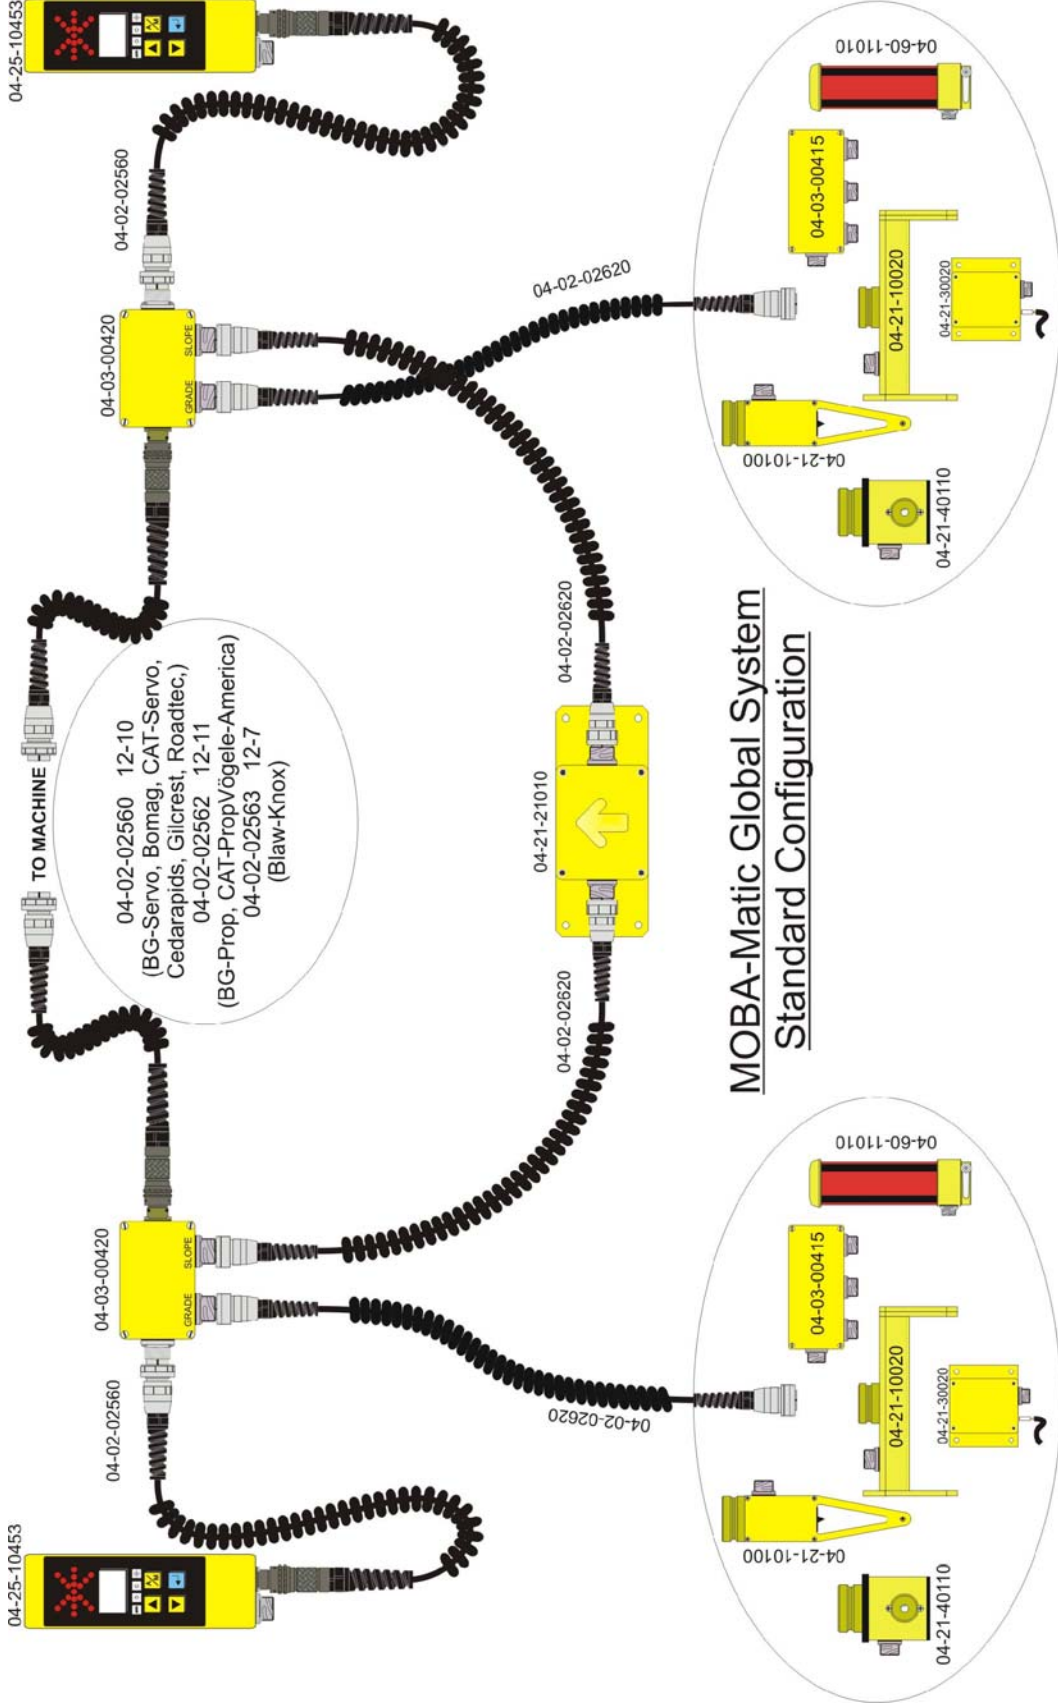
MOBA-Matic Global System
Standard Configuration

04-25-10453
04-02-02560
04-03-00420
SLOPE
GRADE
04-02-02620
04-03-00415
04-60-11010
04-21-10020
04-21-30020
04-21-10100
04-21-40110

TO MACHINE

04-02-02560 12-10
(BG-Servo, Bomag, CAT-Servo, Cedarapids, Gilcrest, Roadtec,)
04-02-02562 12-11
(BG-Prop, CAT-PropVögele-America)
04-02-02563 12-7
(Blaw-Knox)

04-02-02620
04-21-21010
04-02-02620

04-03-00420
SLOPE
GRADE
04-02-02560
04-25-10453
04-02-02620
04-03-00415
04-60-11010
04-21-10020
04-21-30020
04-21-10100
04-21-40110